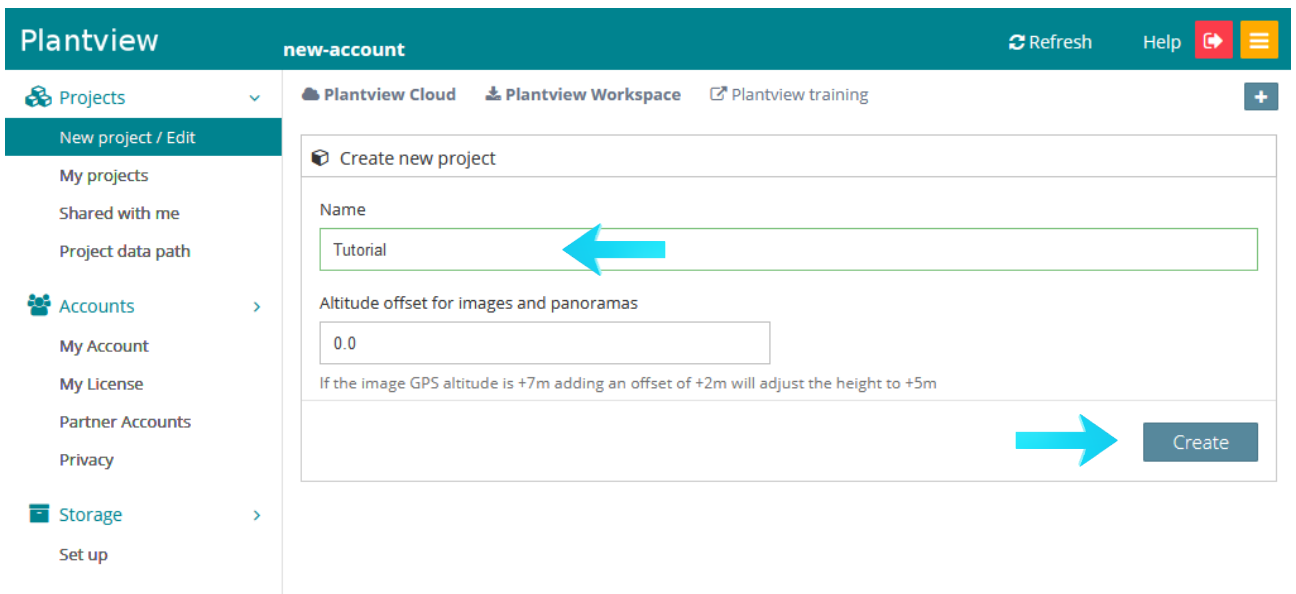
Plantview

new-account

Refresh

Help

Projects

New project / Edit

My projects

Shared with me

Project data path

Accounts

My Account

My License

Partner Accounts

Privacy

Storage

Set up

Plantview Cloud

Plantview Workspace

Plantview training

+

Create new project

Name

Tutorial

Altitude offset for images and panoramas

0.0

If the image GPS altitude is +7m adding an offset of +2m will adjust the height to +5m

Create